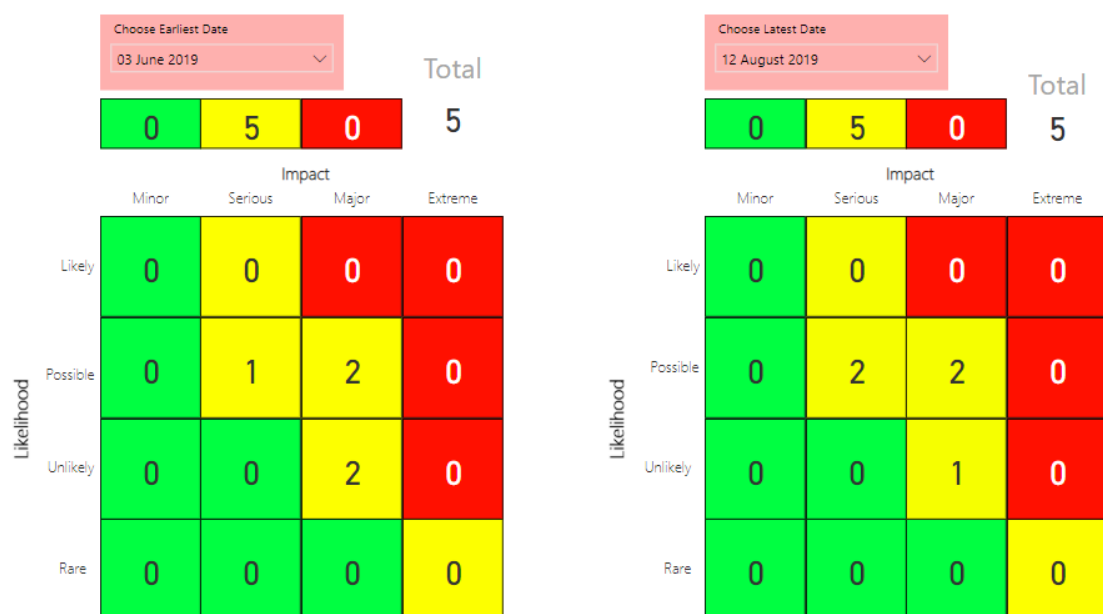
Choose Earliest Date

03 June 2019

Total

| 0 | 5 | 0 |
|---|---|---|

5

Impact

Likelihood

| | Minor | Serious | Major | Extreme |
|---|---|---|---|---|
| Likely | 0 | 0 | 0 | 0 |
| Possible | 0 | 1 | 2 | 0 |
| Unlikely | 0 | 0 | 2 | 0 |
| Rare | 0 | 0 | 0 | 0 |

Choose Latest Date

12 August 2019

Total

| 0 | 5 | 0 |
|---|---|---|

5

Impact

Likelihood

| | Minor | Serious | Major | Extreme |
|---|---|---|---|---|
| Likely | 0 | 0 | 0 | 0 |
| Possible | 0 | 2 | 2 | 0 |
| Unlikely | 0 | 0 | 1 | 0 |
| Rare | 0 | 0 | 0 | 0 |